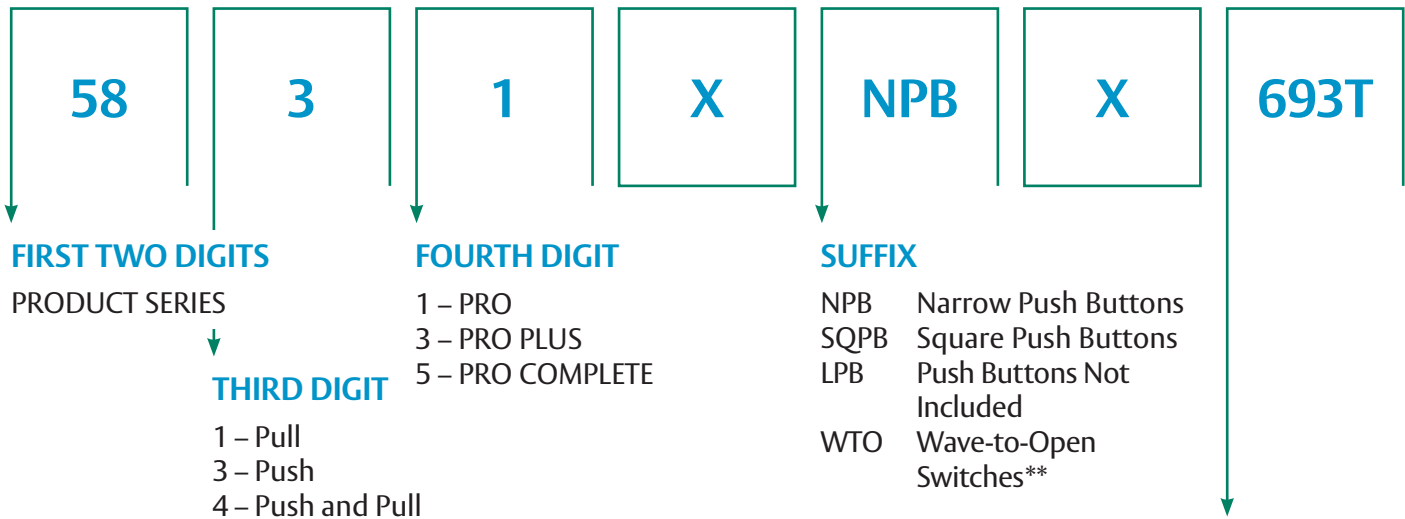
58 3 1 X NPB X 693T

FIRST TWO DIGITS
PRODUCT SERIES

THIRD DIGIT
1 – Pull
3 – Push
4 – Push and Pull

FOURTH DIGIT
1 – PRO
3 – PRO PLUS
5 – PRO COMPLETE

SUFFIX
NPB Narrow Push Buttons
SQPB Square Push Buttons
LPB Push Buttons Not Included
WTO Wave-to-Open Switches**